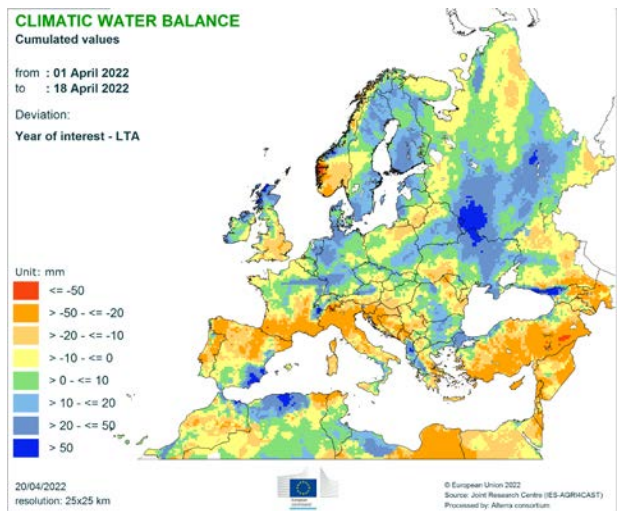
CLIMATIC WATER BALANCE
Cumulated values

from : 01 April 2022
to : 18 April 2022

Deviation:
Year of interest - LTA

Unit: mm
<= -50
> -50 - <= -20
> -20 - <= -10
> -10 - <= 0
> 0 - <= 10
> 10 - <= 20
> 20 - <= 50
> 50

20/04/2022
resolution: 25x25 km

European Commission

© European Union 2022
Source: Joint Research Centre (JRC-AGRI4CAST)
Processed by: Alterra consortium